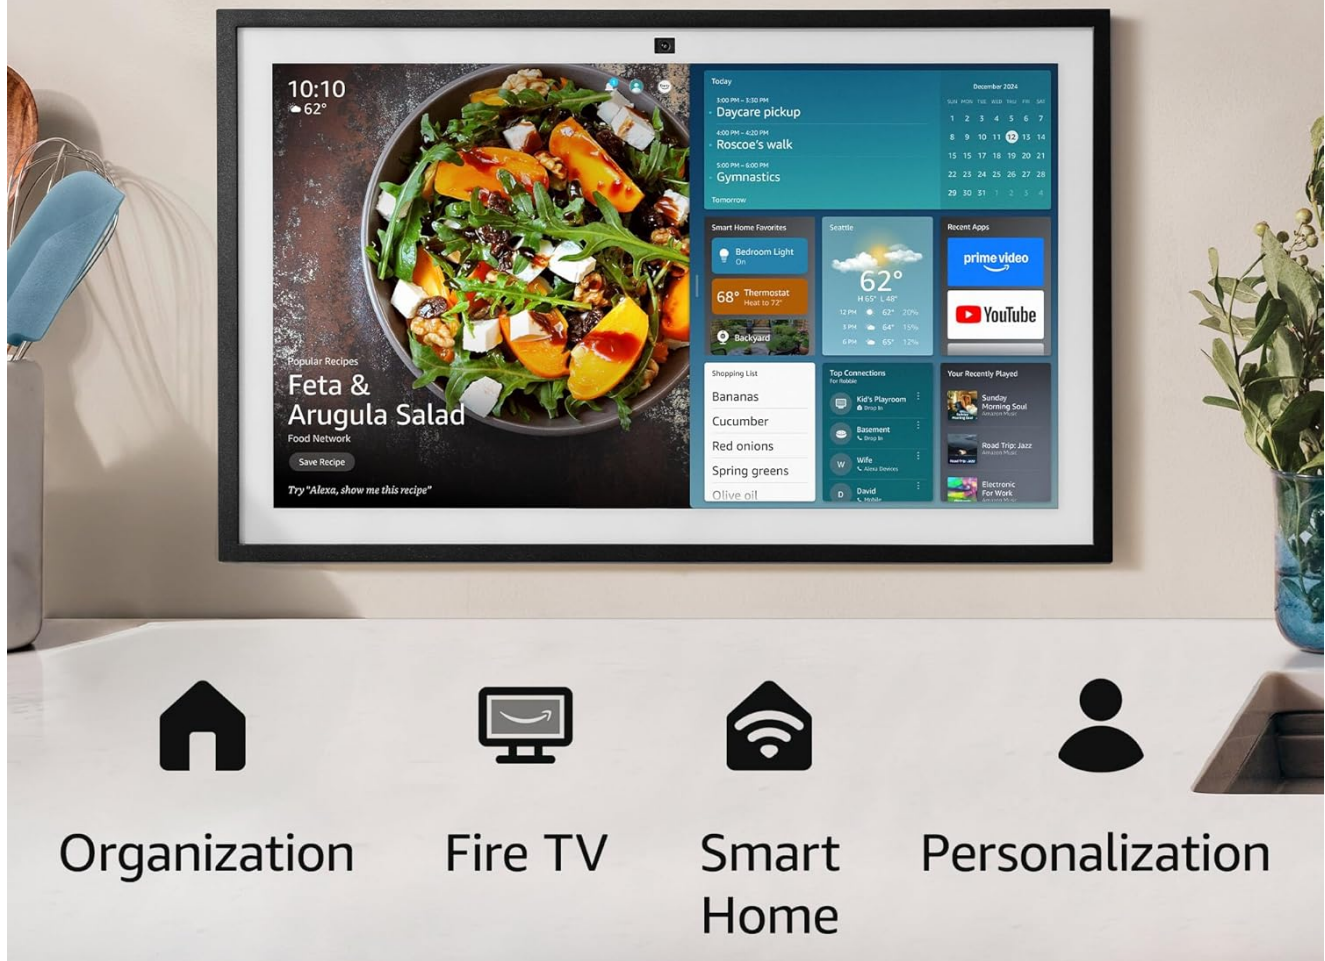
10:10
62°

Popular Recipes
Feta & Arugula Salad
Food Network
Save Recipe
Try "Alexa, show me this recipe"

Today
3:00 PM – 3:30 PM
Daycare pickup
4:00 PM – 4:20 PM
Roscoe's walk
5:00 PM – 6:00 PM
Gymnastics
Tomorrow

December 2024
SUN MON TUE WED THU FRI SAT
1 2 3 4 5 6 7
8 9 10 11 12 13 14
15 15 17 18 19 20 21
22 23 24 25 26 27 28
29 30 31 1 2 3 4

Smart Home Favorites
Bedroom Light
On
68° Thermostat
Heat to 72°
Backyard

Seattle
62°
H 65° L 48°
12 PM 62° 20%
3 PM 64° 15%
6 PM 65° 12%

Recent Apps
prime video
YouTube

Shopping List
Bananas
Cucumber
Red onions
Spring greens
Olive oil

Top Connections
For Robbie
Kid's Playroom
Drop In
Basement
Drop In
Wife
Alexa Devices
David
Mobile

Your Recently Played
Sunday Morning Soul
Amazon Music
Road Trip: Jazz
Amazon Music
Electronic For Work
Amazon Music

Organization
Fire TV
Smart Home
Personalization